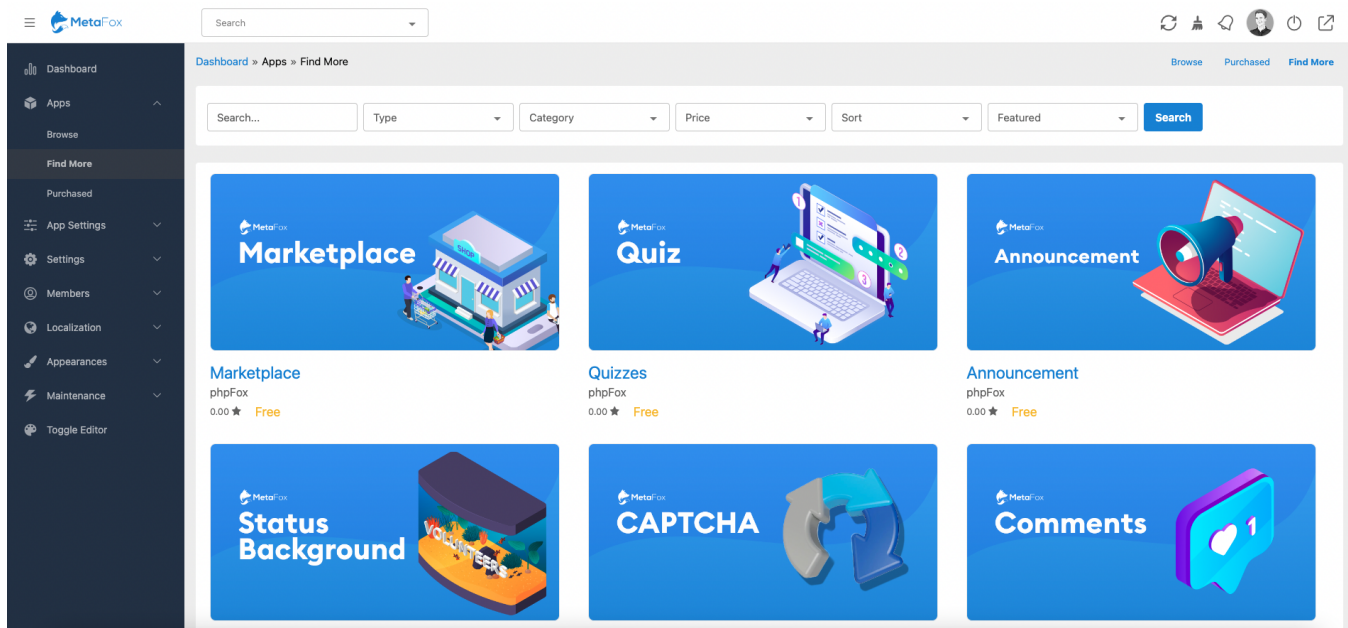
MetaFox

Search

Dashboard
Apps
Browse
Find More
Purchased
App Settings
Settings
Members
Localization
Appearances
Maintenance
Toggle Editor

Dashboard » Apps » Find More

Browse Purchased Find More

Search...
Type
Category
Price
Sort
Featured
Search

MetaFox
Marketplace
SHOP

Marketplace
phpFox
0.00 ★ Free

MetaFox
Quiz

Quizzes
phpFox
0.00 ★ Free

MetaFox
Announcement

Announcement
phpFox
0.00 ★ Free

MetaFox
Status Background
VOLUNTEERS

MetaFox
CAPTCHA

MetaFox
Comments
1